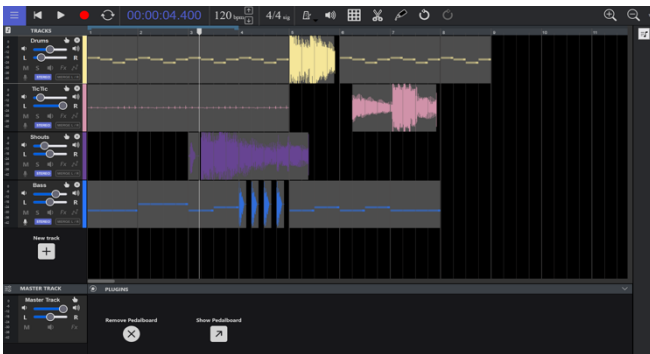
00:00:04.400 120 bpm 4/4 sig

TRACKS

1 2 3 4 5 6 7 8 9 10 11

Drums
L R
M S

Tic Tic
L R
M S

Shouts
L R
M S

Bass
L R
M S

New track
+

MASTER TRACK
PLUGINS

Master Track
L R
M

Remove Pedalboard

Show Pedalboard